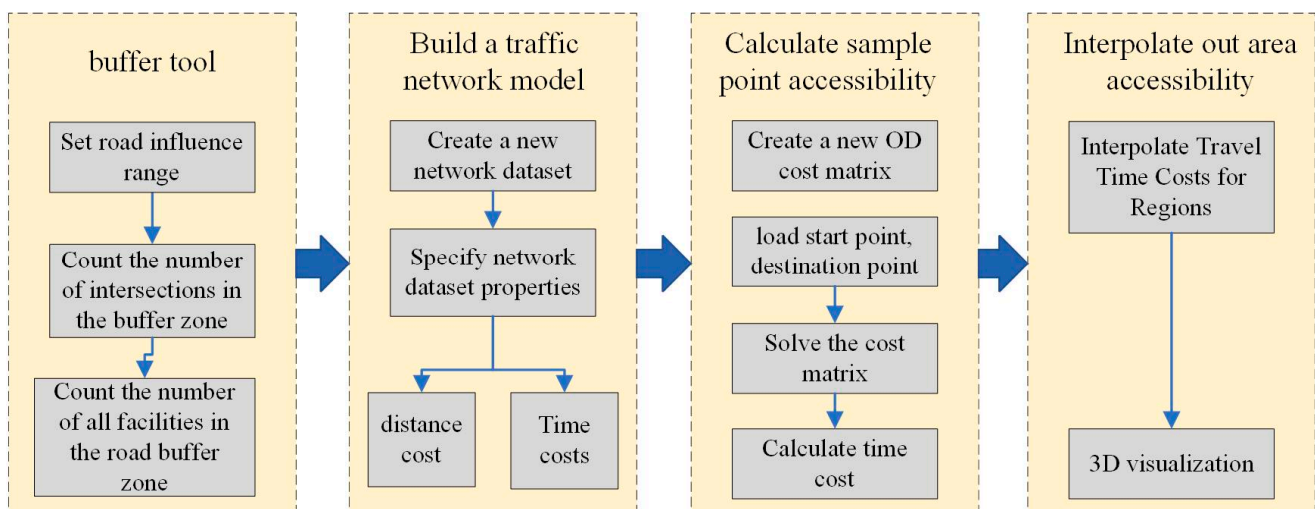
buffer tool

Set road influence range

Count the number of intersections in the buffer zone

Count the number of all facilities in the road buffer zone

Build a traffic network model

Create a new network dataset

Specify network dataset properties

distance cost

Time costs

Calculate sample point accessibility

Create a new OD cost matrix

load start point, destination point

Solve the cost matrix

Calculate time cost

Interpolate out area accessibility

Interpolate Travel Time Costs for Regions

3D visualization